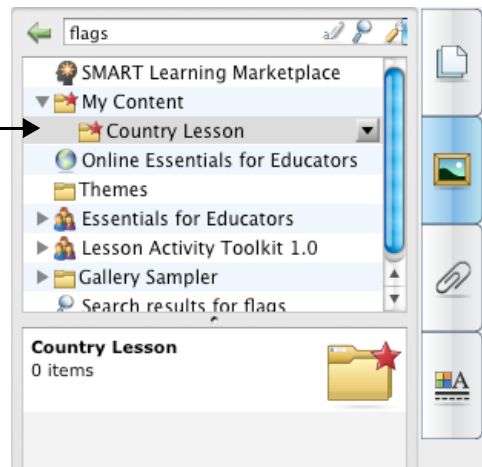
flags

SMART Learning Marketplace
My Content
Country Lesson
Online Essentials for Educators
Themes
Essentials for Educators
Lesson Activity Toolkit 1.0
Gallery Sampler
Search results for flags

Country Lesson
0 items